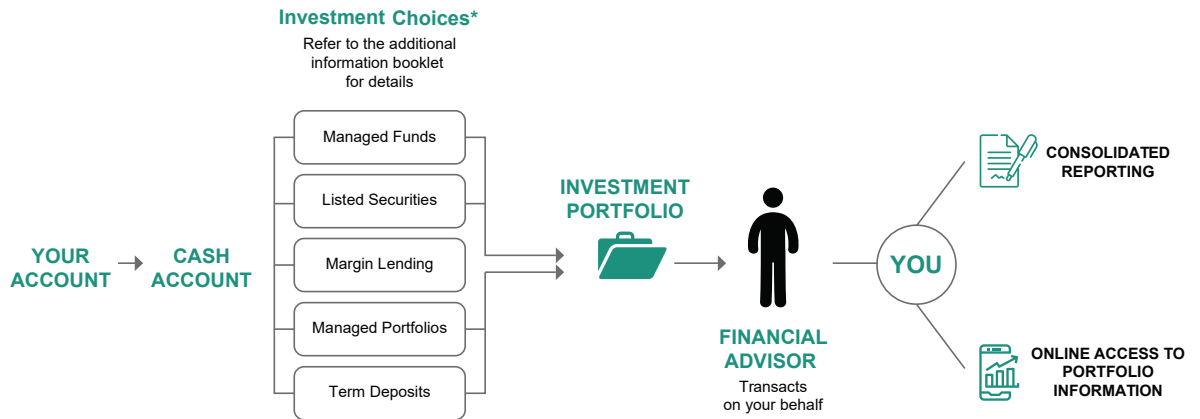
Investment Choices*
Refer to the additional information booklet for details

Managed Funds
Listed Securities
Margin Lending
Managed Portfolios
Term Deposits

YOUR ACCOUNT

CASH ACCOUNT

INVESTMENT PORTFOLIO

FINANCIAL ADVISOR
Transacts on your behalf

YOU

CONSOLIDATED REPORTING

ONLINE ACCESS TO PORTFOLIO INFORMATION